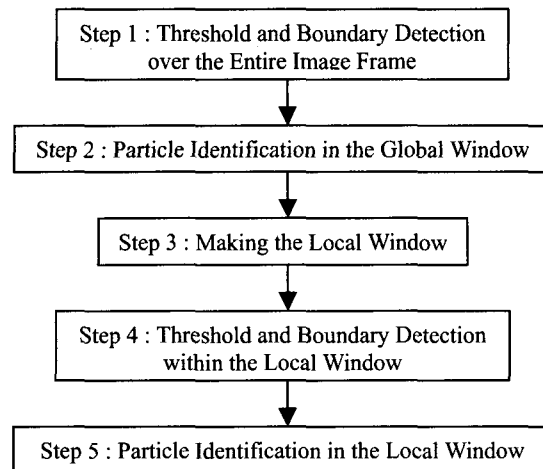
Step 1 : Threshold and Boundary Detection over the Entire Image Frame

Step 2 : Particle Identification in the Global Window

Step 3 : Making the Local Window

Step 4 : Threshold and Boundary Detection within the Local Window

Step 5 : Particle Identification in the Local Window